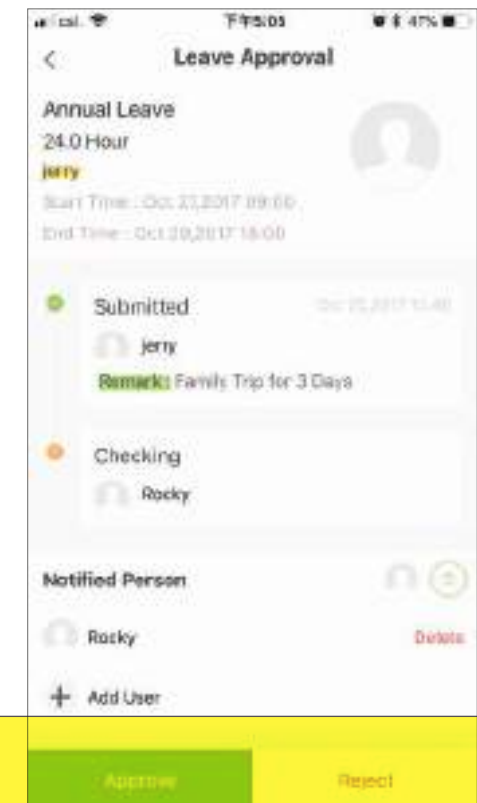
下午5:05 47%

<

Leave Approval

Annual Leave

24.0 Hour

jerry

Start Time : Oct 27,2017 09:00

End Time : Oct 29,2017 18:00

Submitted

Oct 25,2017 13:40

jerry

Remark : Family Trip for 3 Days

Checking

Rocky

Notified Person

Rocky

Delete

+ Add User

Approve

Reject